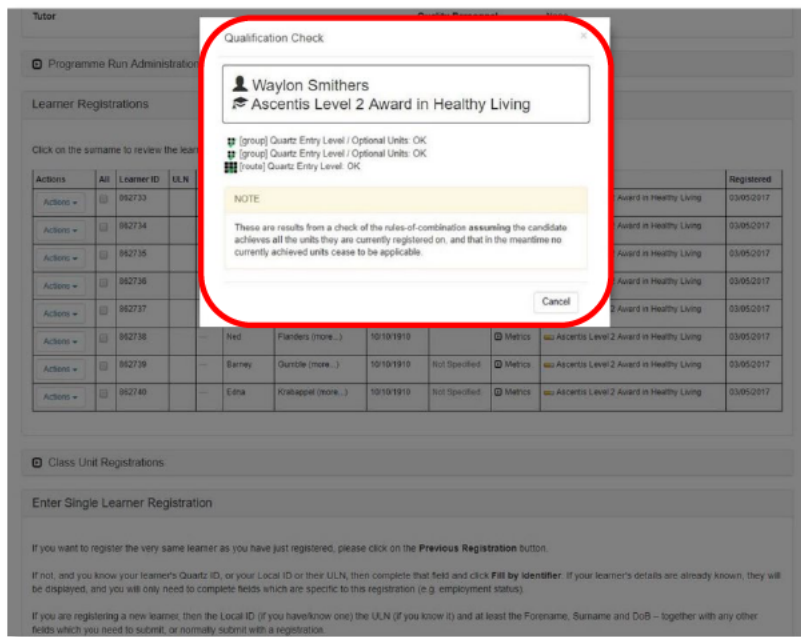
Tutor

Programme Run Administration

Learner Registrations

Click on the surname to review the lear

| Actions | All | Learner ID | ULN | | | | | | | | Registered |
|---|---|---|---|---|---|---|---|---|---|---|---|
| Actions ▾ | | 062733 | | | | | | | | Award in Healthy Living | 03/05/2017 |
| Actions ▾ | | 062734 | | | | | | | | Award in Healthy Living | 03/05/2017 |
| Actions ▾ | | 062735 | | | | | | | | Award in Healthy Living | 03/05/2017 |
| Actions ▾ | | 062736 | | | | | | | | Award in Healthy Living | 03/05/2017 |
| Actions ▾ | | 062737 | | | | | | | | Award in Healthy Living | 03/05/2017 |
| Actions ▾ | | 062738 | | — | Ned | Flanders (more...) | 10/10/1910 | | Metrics | Ascentis Level 2 Award in Healthy Living | 03/05/2017 |
| Actions ▾ | | 062739 | | — | Barney | Gumble (more...) | 10/10/1910 | Not Specified | Metrics | Ascentis Level 2 Award in Healthy Living | 03/05/2017 |
| Actions ▾ | | 062740 | | — | Edna | Krabappel (more...) | 10/10/1910 | Not Specified | Metrics | Ascentis Level 2 Award in Healthy Living | 03/05/2017 |

Qualification Check

×

Waylon Smithers
Ascentis Level 2 Award in Healthy Living

[group] Quartz Entry Level / Optional Units: OK
[group] Quartz Entry Level / Optional Units: OK
[route] Quartz Entry Level: OK

NOTE

These are results from a check of the rules-of-combination **assuming** the candidate achieves **all** the units they are currently registered on, and that in the meantime **no** currently achieved **units** cease to be applicable.

Cancel

Class Unit Registrations

Enter Single Learner Registration

If you want to register the very same learner as you have just registered, please click on the **Previous Registration** button.

If not, and you know your learner's Quartz ID, or your Local ID or their ULN, then complete that field and click **Fill by Identifier**. If your learner's details are already known, they will be displayed, and you will only need to complete fields which are specific to this registration (e.g. employment status).

If you are registering a new learner, then the Local ID (if you have/know one) the ULN (if you know it) and at least the Forename, Surname and DoB – together with any other fields which you need to submit, or normally submit with a registration.